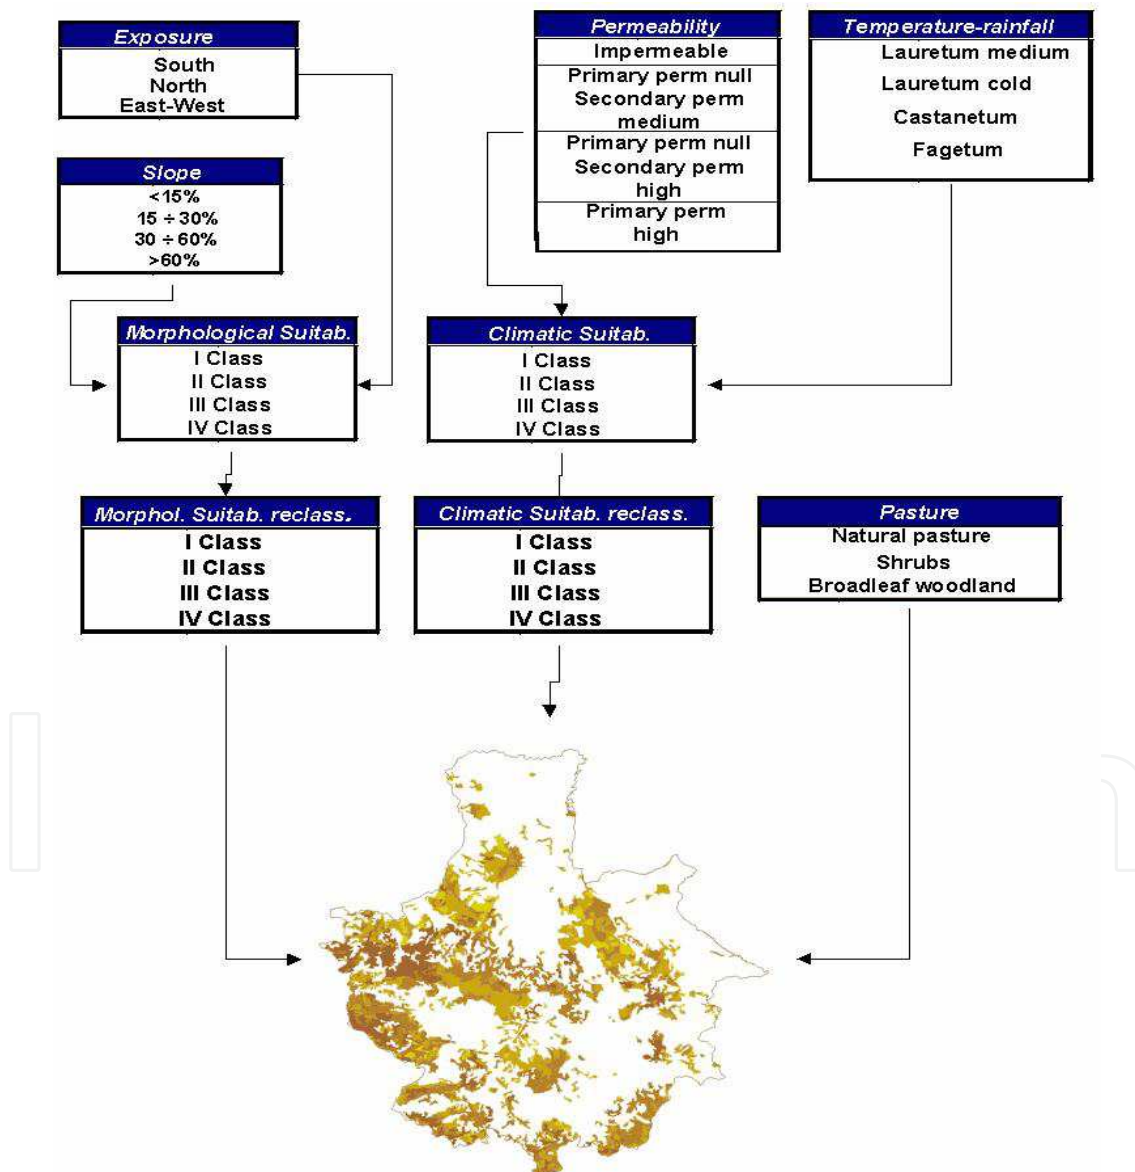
Exposure
South
North
East-West

Slope
<15%
15 ÷ 30%
30 ÷ 60%
>60%

Permeability
Impermeable
Primary perm null
Secondary perm medium
Primary perm null
Secondary perm high
Primary perm high

Temperature-rainfall
Lauretum medium
Lauretum cold
Castanetum
Fagetum

Morphological Suitab.
I Class
II Class
III Class
IV Class

Climatic Suitab.
I Class
II Class
III Class
IV Class

Morphol. Suitab. reclass.
I Class
II Class
III Class
IV Class

Climatic Suitab. reclass.
I Class
II Class
III Class
IV Class

Pasture
Natural pasture
Shrubs
Broadleaf woodland